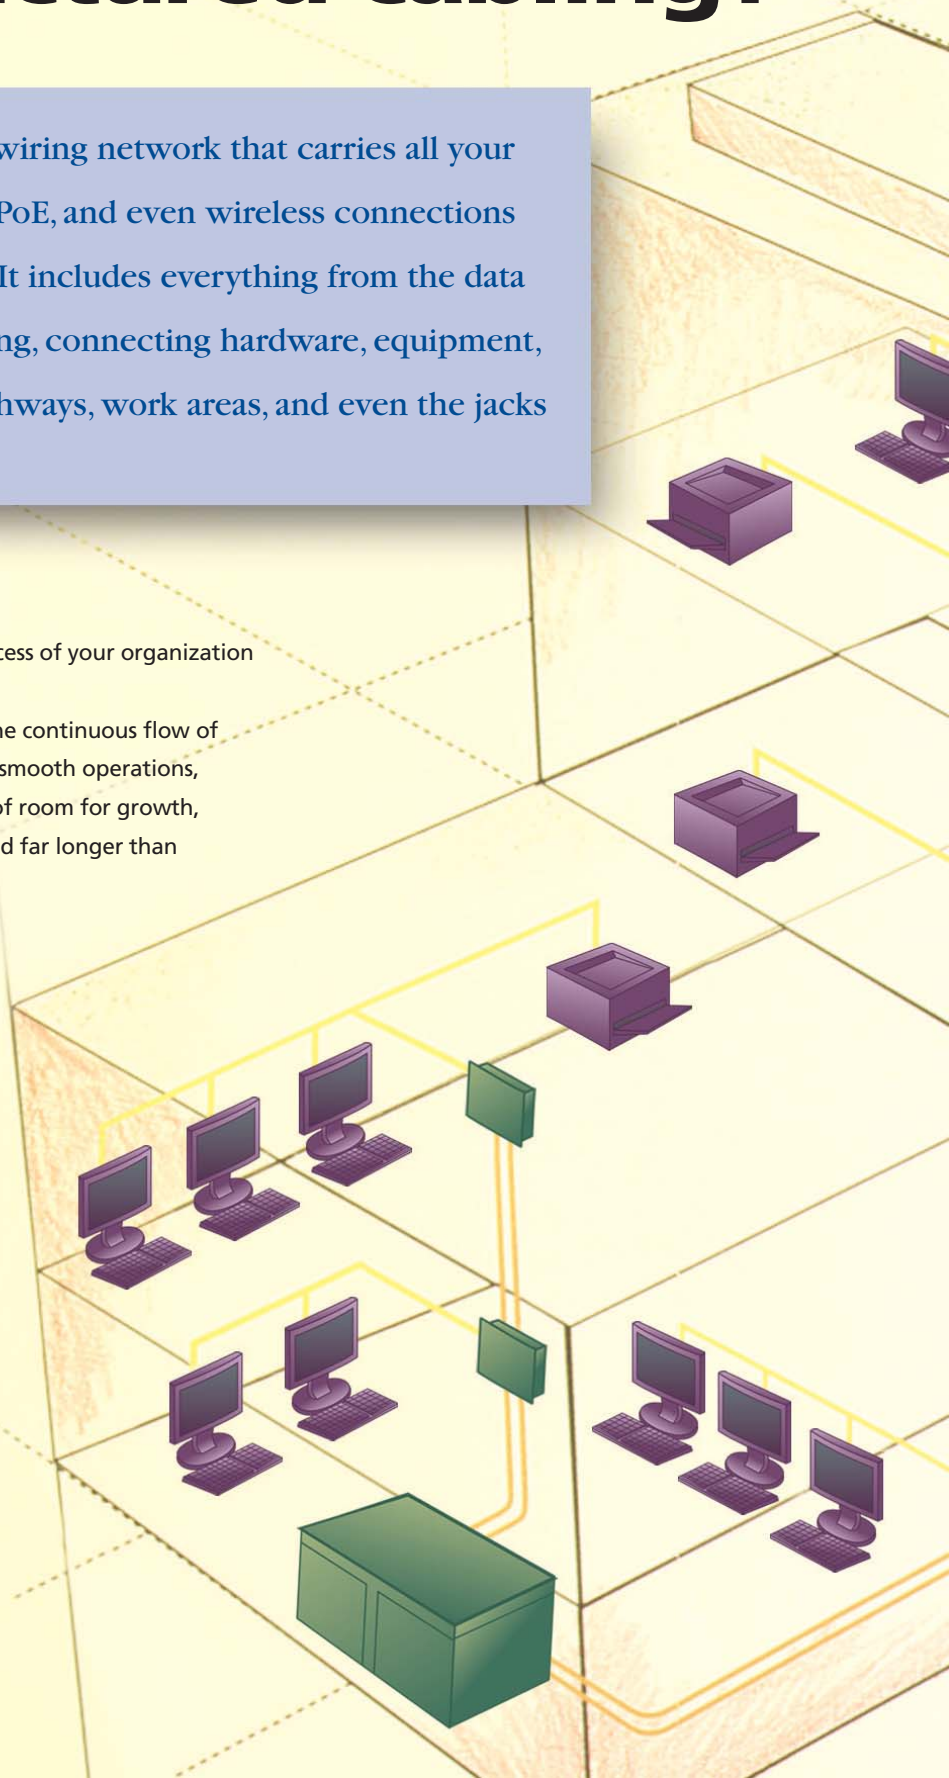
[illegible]

wiring network that carries all your PoE, and even wireless connections It includes everything from the data ng, connecting hardware, equipment, hways, work areas, and even the jacks

cess of your organization

ne continuous flow of smooth operations, of room for growth, d far longer than